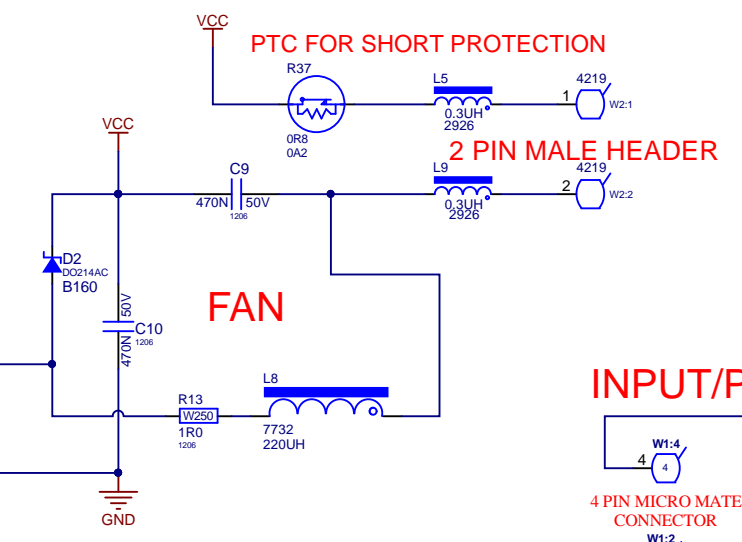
VCC

PTC FOR SHORT PROTECTION

R37

0R8
0A2

L5
0.3UH
2926

4219
1
W2:1

VCC

C9
470N
1206
50V

2 PIN MALE HEADER

L9
0.3UH
2926

4219
2
W2:2

D2
DO214AC
B160

50V
C10
1206
470N

FAN

INPUT/P

R13
W250
1R0
1206

L8
7732
220UH

W1:4
4
4

4 PIN MICRO MATE
CONNECTOR

GND

W1:2